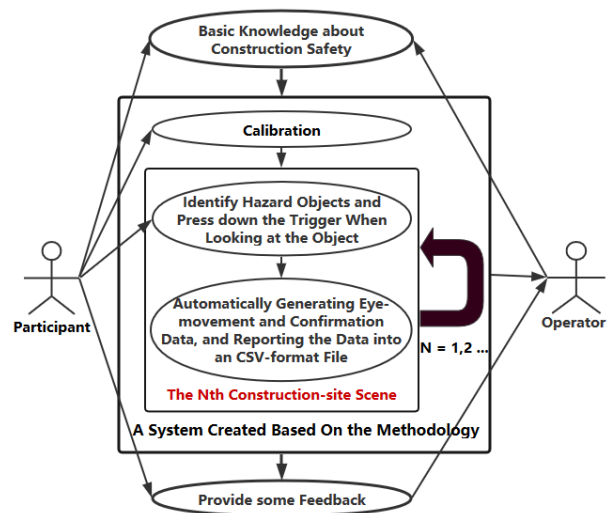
Basic Knowledge about Construction Safety

Calibration

Identify Hazard Objects and Press down the Trigger When Looking at the Object

Automatically Generating Eye-movement and Confirmation Data, and Reporting the Data into an CSV-format File

The Nth Construction-site Scene

N = 1,2 ...

Participant

Operator

A System Created Based On the Methodology

Provide some Feedback